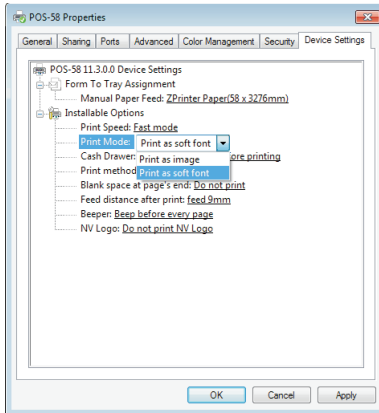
POS-58 Properties

General | Sharing | Ports | Advanced | Color Management | Security | Device Settings

POS-58 11.3.0.0 Device Settings
Form To Tray Assignment
Manual Paper Feed: ZPrinter Paper(58 x 3276mm)
Installable Options
Print Speed: Fast mode
Print Mode: Print as soft font
Cash Drawer: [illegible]ore printing
Print method
Print as image
Print as soft font
Blank space at page's end: Do not print
Feed distance after print: feed 9mm
Beeper: Beep before every page
NV Logo: Do not print NV Logo

OK | Cancel | Apply